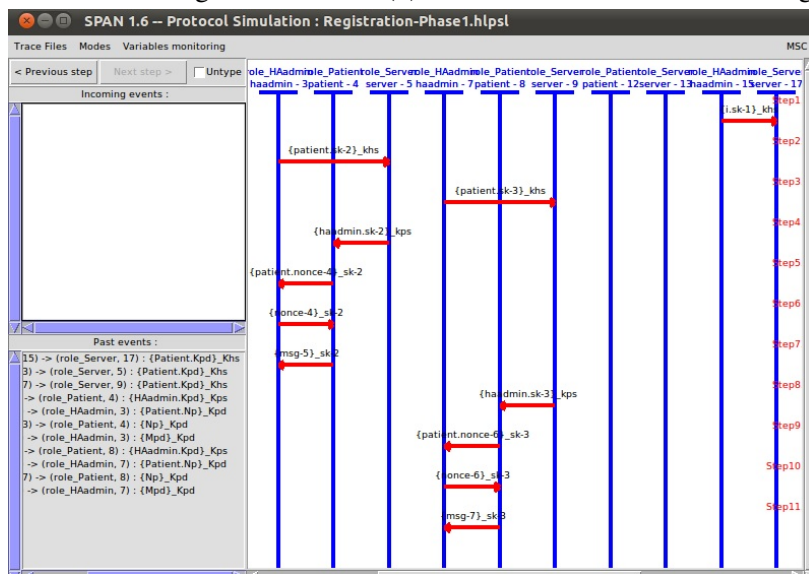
SPAN 1.6 -- Protocol Simulation : Registration-Phase1.hlpsl

Trace Files Modes Variables monitoring

MSC

< Previous step

Next step >

Untype

Incoming events :

Past events :

15) -> (role_Server, 17) : {Patient.Kpd}_Khs
3) -> (role_Server, 5) : {Patient.Kpd}_Khs
7) -> (role_Server, 9) : {Patient.Kpd}_Khs
-> (role_Patient, 4) : {HAadmin.Kpd}_Kps
-> (role_HAadmin, 3) : {Patient.Np}_Kpd
3) -> (role_Patient, 4) : {Np}_Kpd
-> (role_HAadmin, 3) : {Mpd}_Kpd
-> (role_Patient, 8) : {HAadmin.Kpd}_Kps
-> (role_HAadmin, 7) : {Patient.Np}_Kpd
7) -> (role_Patient, 8) : {Np}_Kpd
-> (role_HAadmin, 7) : {Mpd}_Kpd

ole_HAadmi haadmin - 3
ole_Patient patient - 4
ole_Server server - 5
ole_HAadmi haadmin - 7
ole_Patient patient - 8
ole_Server server - 9
ole_Patient patient - 12
ole_Server server - 13
ole_HAadmi haadmin - 15
ole_Serve server - 17

Step1
Step2
Step3
Step4
Step5
Step6
Step7
Step8
Step9
Step10
Step11

{i.sk-1}_khs
{patient.sk-2}_khs
{patient.sk-3}_khs
{haadmin.sk-2}_kps
{patient.nonce-4}_sk-2
{nonce-4}_sk-2
{msg-5}_sk-2
{haadmin.sk-3}_kps
{patient.nonce-6}_sk-3
{nonce-6}_sk-3
{msg-7}_sk-3